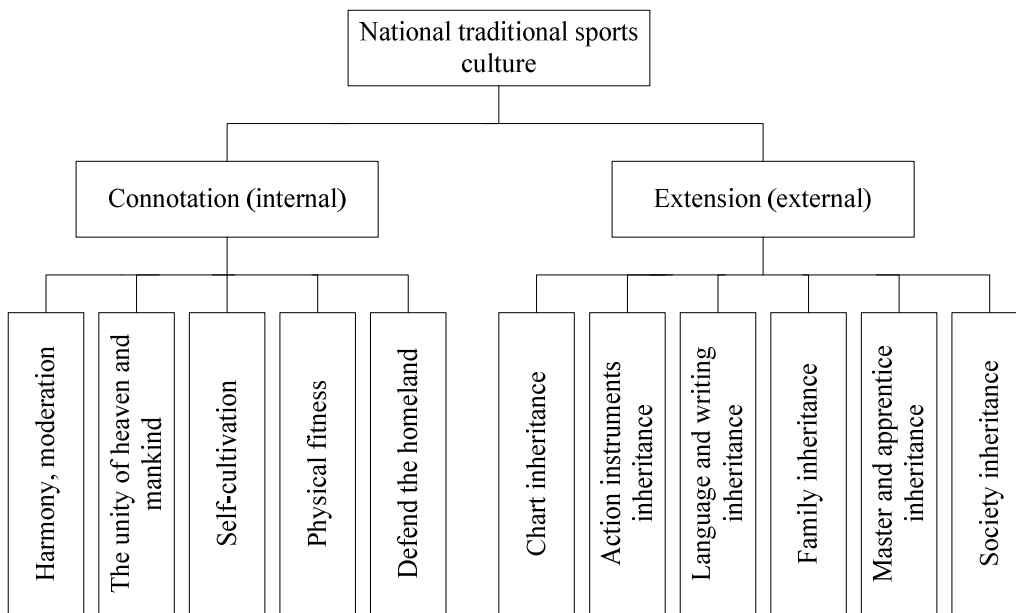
National traditional sports culture

Connotation (internal)

Extension (external)

Harmony, moderation

The unity of heaven and mankind

Self-cultivation

Physical fitness

Defend the homeland

Chart inheritance

Action instruments inheritance

Language and writing inheritance

Family inheritance

Master and apprentice inheritance

Society inheritance